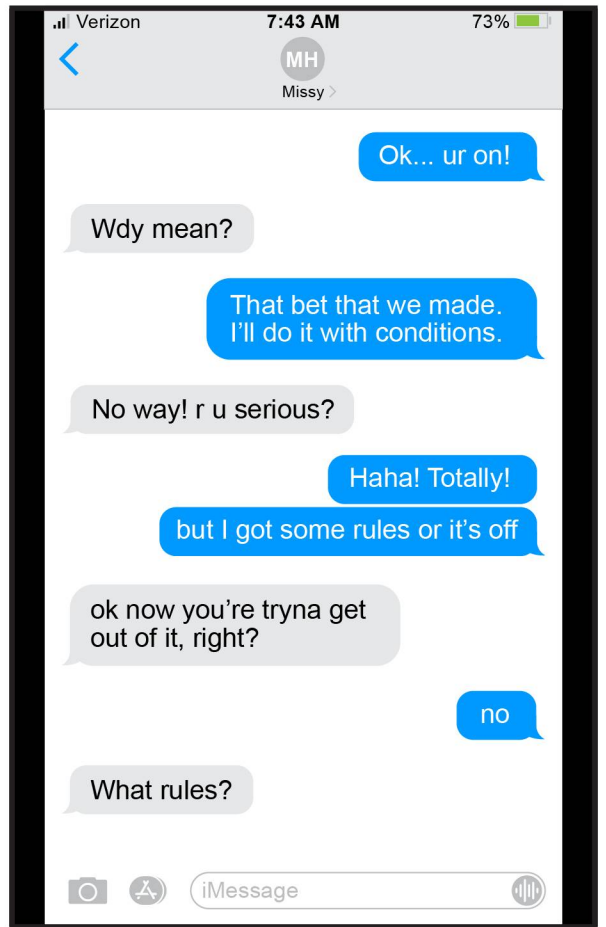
Verizon 7:43 AM 73%

MH
Missy

Ok... ur on!

Wdy mean?

That bet that we made. I'll do it with conditions.

No way! r u serious?

Haha! Totally!

but I got some rules or it's off

ok now you're tryna get out of it, right?

no

What rules?

iMessage